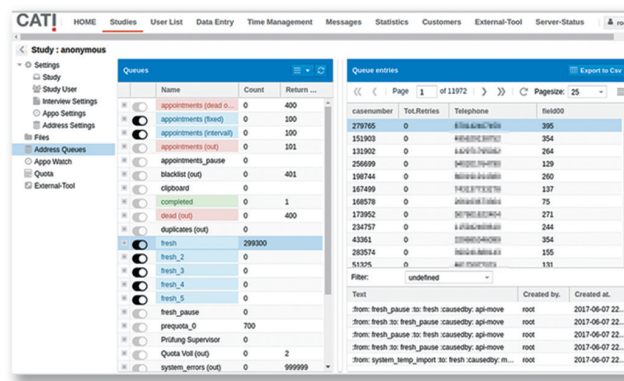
CATI | HOME | Studies | User List | Data Entry | Time Management | Messages | Statistics | Customers | External-Tool | Server-Status | ro

Study : anonymous

Settings
Study
Study User
Interview Settings
Appo Settings
Address Settings
Files
Address Queues
Appo Watch
Quota
External-Tool

Queues

| Name | Count | Return ... |
|---|---|---|
| appointments (dead o... | 0 | 400 |
| appointments (fixed) | 0 | 100 |
| appointments (interval) | 0 | 100 |
| appointments (out) | 0 | 101 |
| appointments_pause | 0 | |
| blacklist (out) | 0 | 401 |
| clipboard | 0 | |
| completed | 0 | 1 |
| dead (out) | 0 | 400 |
| duplicates (out) | 0 | |
| fresh | 299300 | |
| fresh_2 | 0 | |
| fresh_3 | 0 | |
| fresh_4 | 0 | |
| fresh_5 | 0 | |
| fresh_pause | 0 | |
| prequota_0 | 700 | |
| Prüfung Supervisor | 0 | |
| Quota Voll (out) | 0 | 2 |
| system_errors (out) | 0 | 999999 |

Queue entries

Export to Csv

Page 1 of 11972 Pagesize: 25

| casenumber | Tot.Retries | Telephone | field00 |
|---|---|---|---|
| 279765 | 0 | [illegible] | 395 |
| 151903 | 0 | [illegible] | 354 |
| 131902 | 0 | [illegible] | 264 |
| 256699 | 0 | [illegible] | 129 |
| 198744 | 0 | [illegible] | 260 |
| 167499 | 0 | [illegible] | 137 |
| 168578 | 0 | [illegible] | 75 |
| 173952 | 0 | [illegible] | 271 |
| 234757 | 0 | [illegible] | 244 |
| 43361 | 0 | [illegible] | 354 |
| 283574 | 0 | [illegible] | 155 |
| 51325 | 0 | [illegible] | 131 |

Filter: undefined

| Text | Created by. | Created at. |
|---|---|---|
| :from: fresh_pause :to: fresh :causedby: api-move | root | 2017-06-07 22... |
| :from: fresh :to: fresh_pause :causedby: api-move | root | 2017-06-07 22... |
| :from: fresh_pause :to: fresh :causedby: api-move | root | 2017-06-07 22... |
| :from: fresh :to: fresh_pause :causedby: api-move | root | 2017-06-07 22... |
| :from: system_temp_import :to: fresh :causedby: m... | root | 2017-06-07 22... |